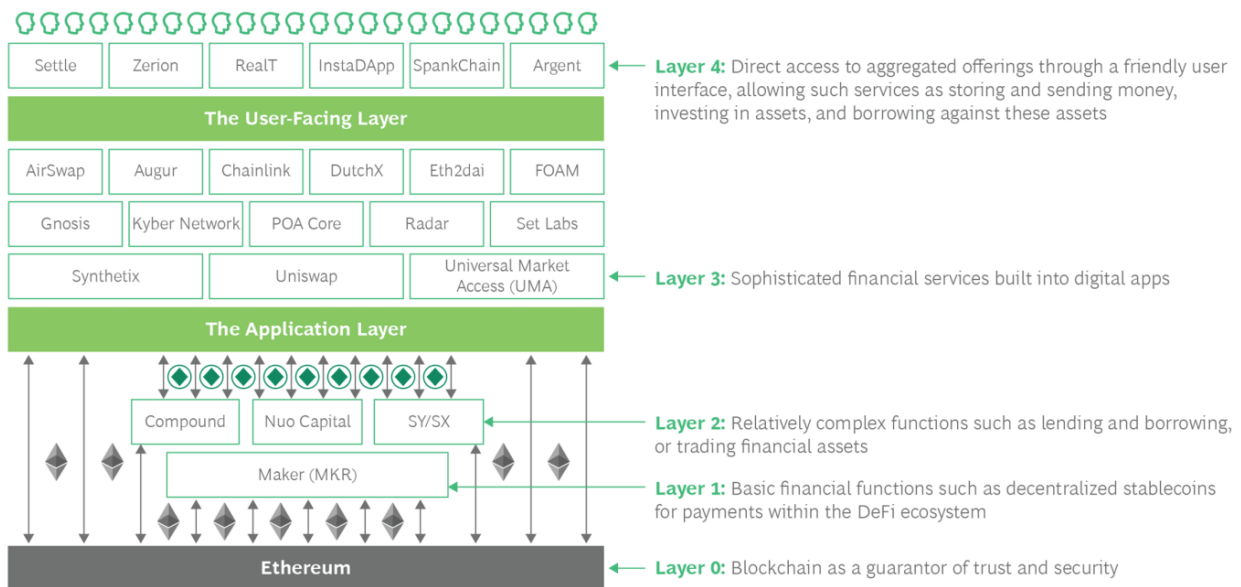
Settle | Zerion | RealT | InstaDApp | SpankChain | Argent

Layer 4: Direct access to aggregated offerings through a friendly user interface, allowing such services as storing and sending money, investing in assets, and borrowing against these assets

The User-Facing Layer

AirSwap | Augur | Chainlink | DutchX | Eth2dai | FOAM

Gnosis | Kyber Network | POA Core | Radar | Set Labs

Synthetix | Uniswap | Universal Market Access (UMA)

Layer 3: Sophisticated financial services built into digital apps

The Application Layer

Compound | Nuo Capital | SY/SX

Layer 2: Relatively complex functions such as lending and borrowing, or trading financial assets

Maker (MKR)

Layer 1: Basic financial functions such as decentralized stablecoins for payments within the DeFi ecosystem

Ethereum

Layer 0: Blockchain as a guarantor of trust and security